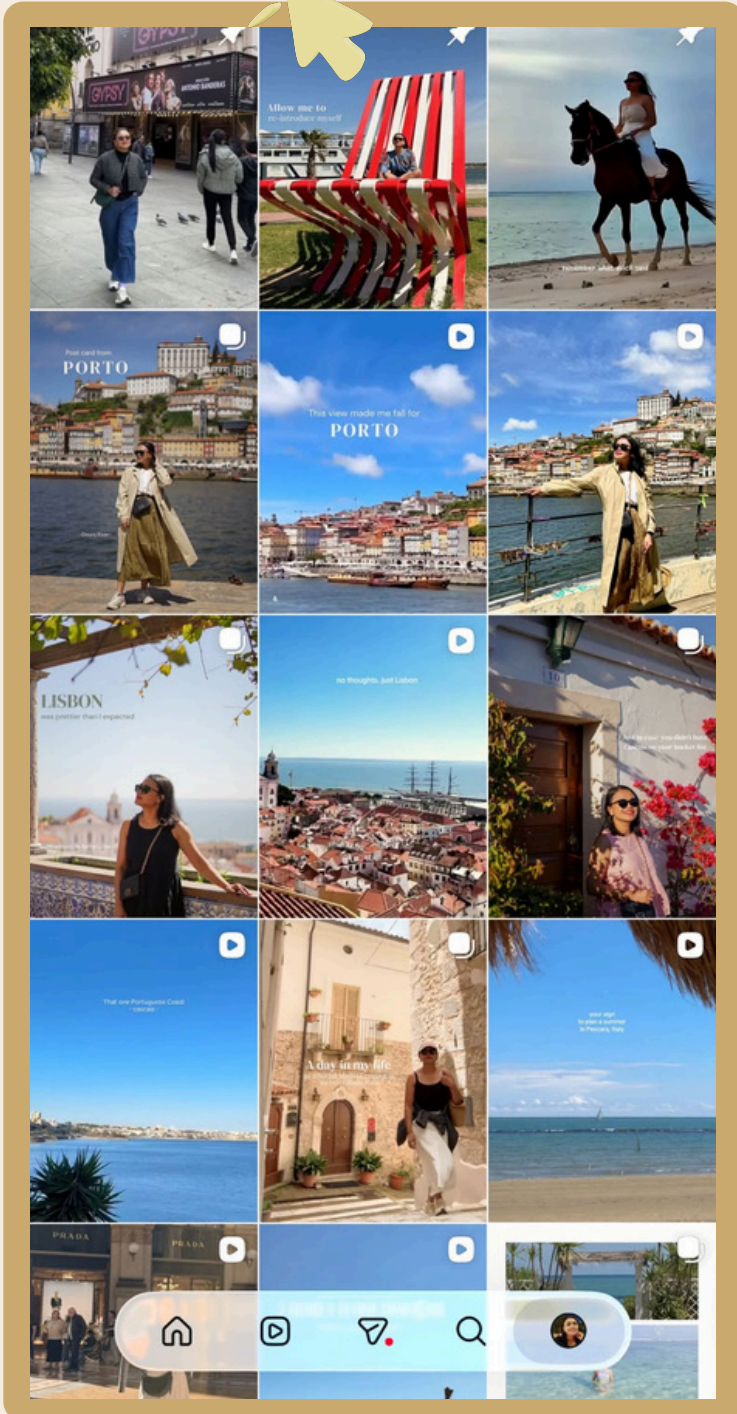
GYPSY

ANTONIO BANDERAS

Allow me to re-introduce myself

remember what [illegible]

Post card from PORTO

This view made me fall for PORTO

LISBON was prettier than I expected

no thoughts, just Lisbon

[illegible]

That one Portuguese Coast

A day in my life

your sign to plan a summer in Pescara, Italy

PRADA

PRADA